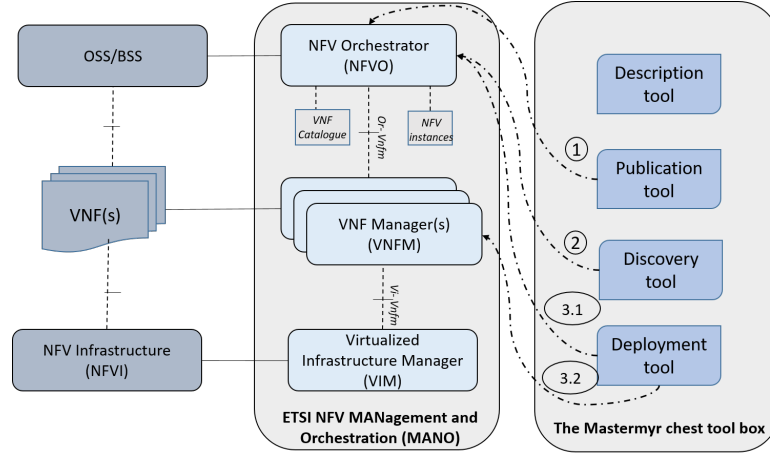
OSS/BSS

VNF(s)

NFV Infrastructure (NFVI)

NFV Orchestrator (NFVO)

VNF Catalogue

Or-Vnfm

NFV instances

VNF Manager(s) (VNFM)

Vi-Vnfm

Virtualized Infrastructure Manager (VIM)

ETSI NFV MANagement and Orchestration (MANO)

Description tool

1

Publication tool

2

Discovery tool

3.1

Deployment tool

3.2

The Mastermyr chest tool box